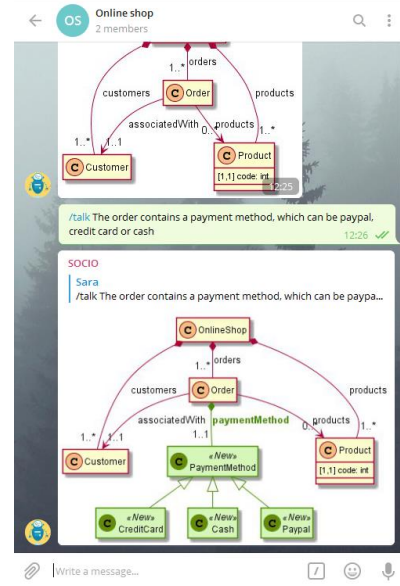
OS Online shop
2 members

1..* orders
customers C Order products
associatedWith products
1..* 1..1 0..* 1..*
C Customer
C Product
[1,1] code: int
12:25

/talk The order contains a payment method, which can be paypal, credit card or cash
12:26

SOCIO
Sara
/talk The order contains a payment method, which can be paypa...

C OnlineShop
1..* orders
customers C Order products
associatedWith paymentMethod products
1..* 1..1 1..1 0..* 1..*
C Customer
C «New» PaymentMethod
C Product
[1,1] code: int
C «New» CreditCard
C «New» Cash
C «New» Paypal

Write a message...